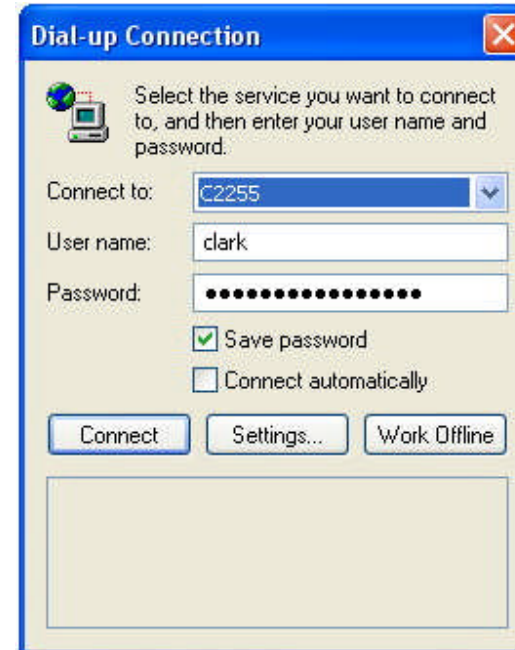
Dial-up Connection

Select the service you want to connect to, and then enter your user name and password.

Connect to: C2255

User name: clark

Password: ••••••••••••••••

Save password

Connect automatically

Connect

Settings...

Work Offline